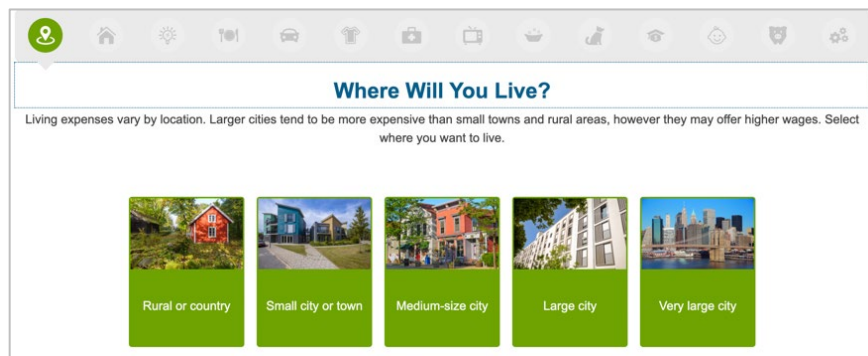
Where Will You Live?

Living expenses vary by location. Larger cities tend to be more expensive than small towns and rural areas, however they may offer higher wages. Select where you want to live.

Rural or country

Small city or town

Medium-size city

Large city

Very large city